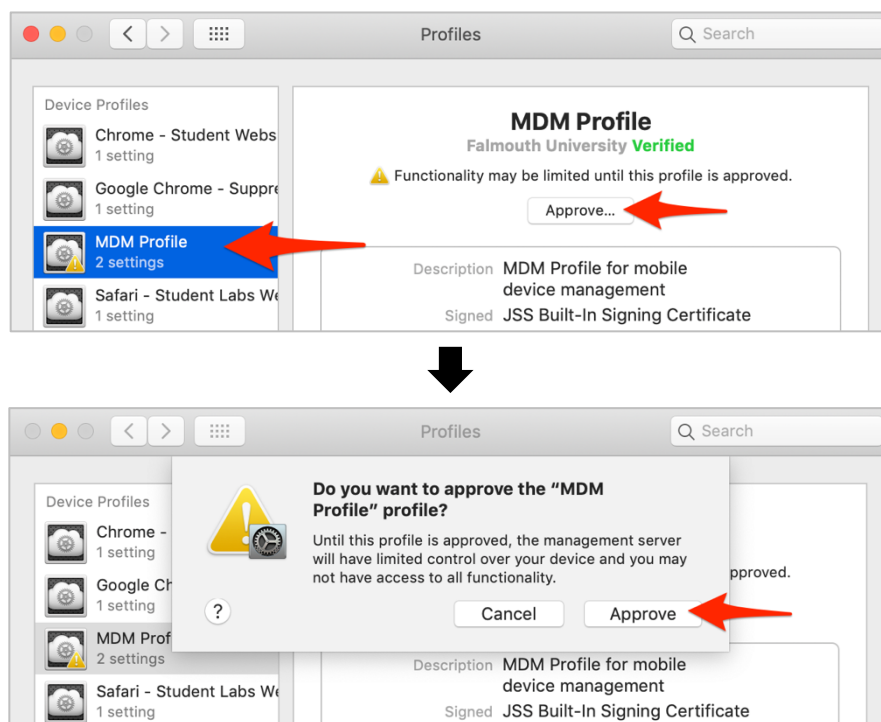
Profiles

Search

Device Profiles

Chrome - Student Webs
1 setting

Google Chrome - Suppre
1 setting

MDM Profile
2 settings

Safari - Student Labs We
1 setting

MDM Profile
Falmouth University Verified

Functionality may be limited until this profile is approved.

Approve...

Description MDM Profile for mobile device management
Signed JSS Built-In Signing Certificate

Profiles

Search

Device Profiles

Chrome -
1 setting

Google Ch
1 setting

MDM Prof
2 settings

Safari - Student Labs We
1 setting

Do you want to approve the "MDM Profile" profile?

Until this profile is approved, the management server will have limited control over your device and you may not have access to all functionality.

?

Cancel

Approve

pproved.

Description MDM Profile for mobile device management
Signed JSS Built-In Signing Certificate